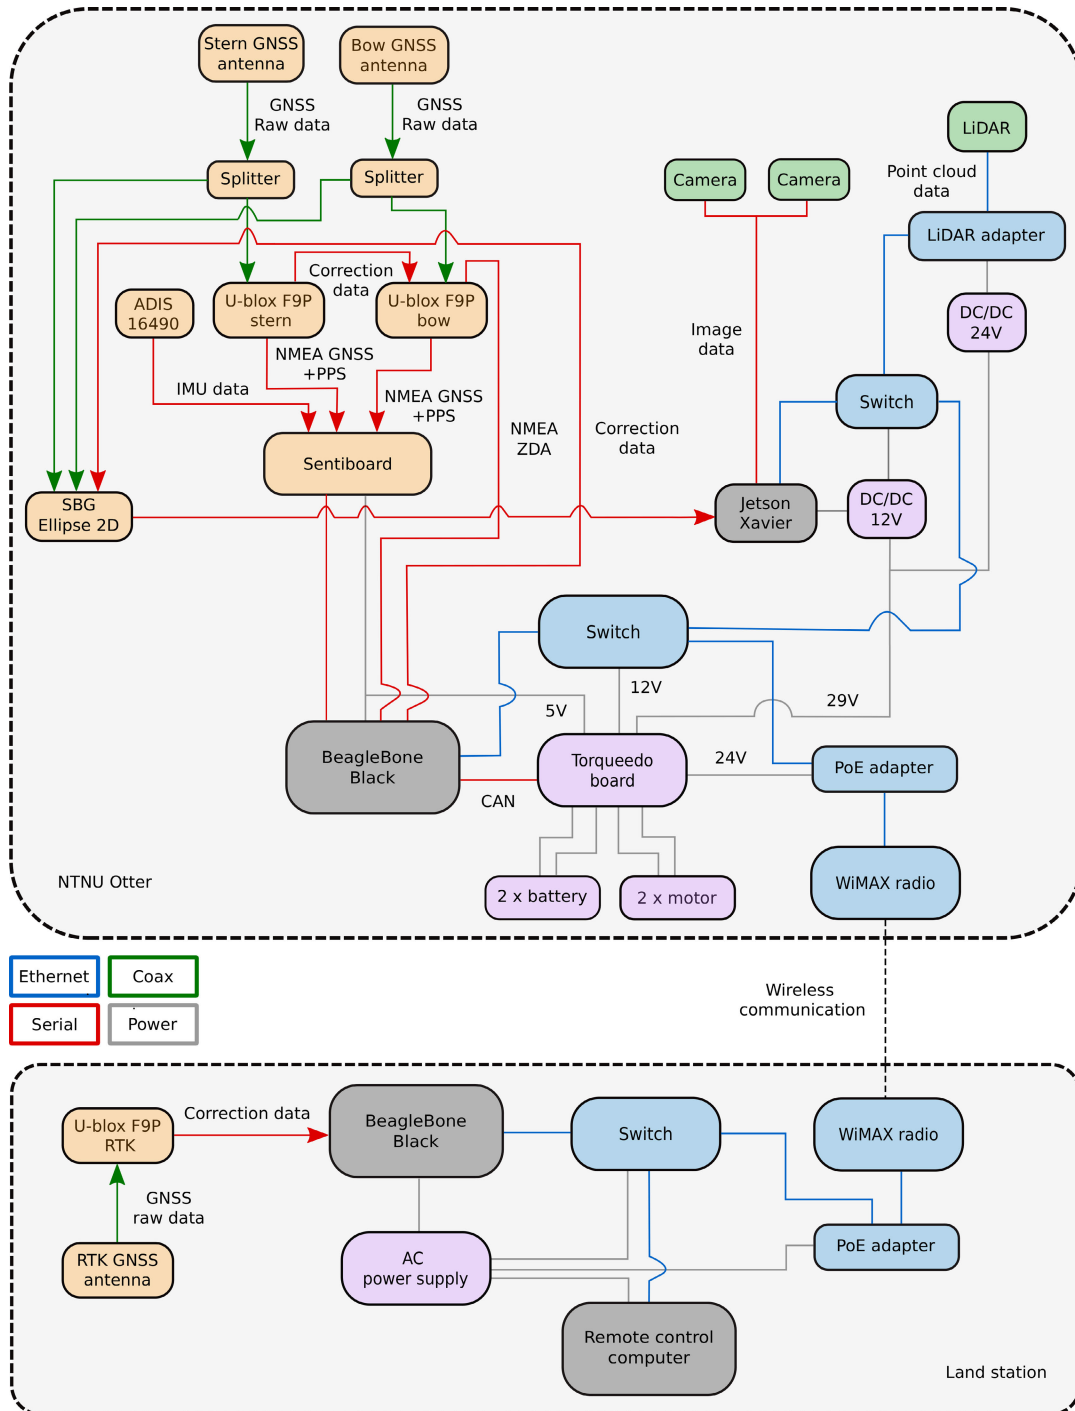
Stern GNSS antenna

Bow GNSS antenna

GNSS Raw data

GNSS Raw data

Splitter

Splitter

Camera

Camera

LiDAR

Point cloud data

LiDAR adapter

Correction data

ADIS 16490

U-blox F9P stern

U-blox F9P bow

DC/DC 24V

Image data

NMEA GNSS +PPS

IMU data

NMEA GNSS +PPS

Switch

NMEA ZDA

Correction data

Sentiboard

SBG Ellipse 2D

Jetson Xavier

DC/DC 12V

Switch

12V

5V

29V

BeagleBone Black

Torqueedo board

24V

PoE adapter

CAN

2 x battery

2 x motor

WiMAX radio

NTNU Otter

Ethernet

Coax

Serial

Power

Wireless communication

U-blox F9P RTK

Correction data

BeagleBone Black

Switch

WiMAX radio

GNSS raw data

RTK GNSS antenna

AC power supply

PoE adapter

Remote control computer

Land station